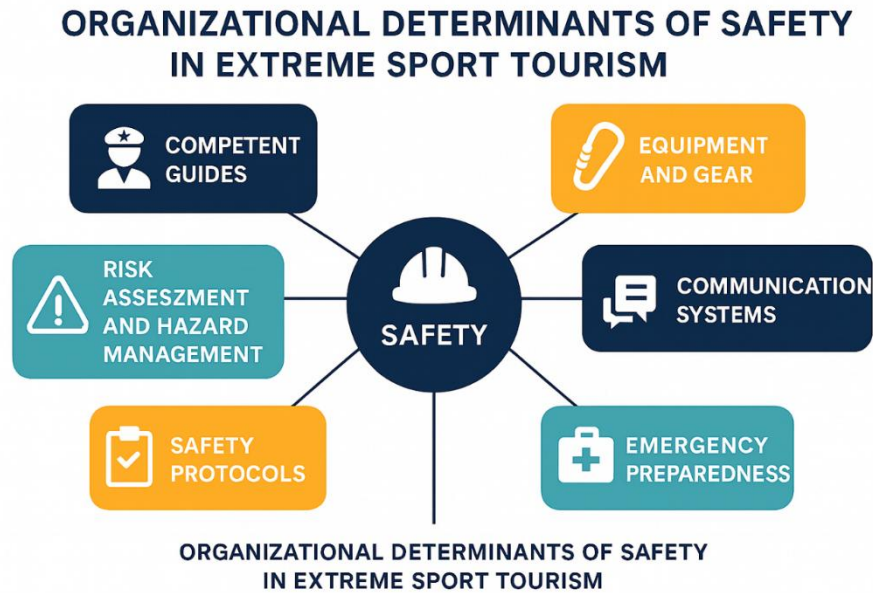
ORGANIZATIONAL DETERMINANTS OF SAFETY IN EXTREME SPORT TOURISM

COMPETENT GUIDES

EQUIPMENT AND GEAR

RISK ASSESZMENT AND HAZARD MANAGEMENT

SAFETY

COMMUNICATION SYSTEMS

SAFETY PROTOCOLS

EMERGENCY PREPAREDNESS

ORGANIZATIONAL DETERMINANTS OF SAFETY IN EXTREME SPORT TOURISM